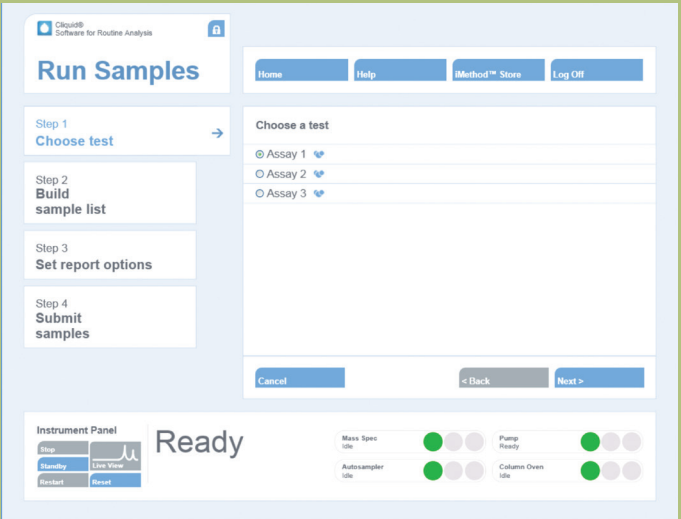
Cliquid®
Software for Routine Analysis

Run Samples

Home
Help
iMethod™ Store
Log Off

Step 1
Choose test

Step 2
Build sample list

Step 3
Set report options

Step 4
Submit samples

Choose a test

Assay 1
Assay 2
Assay 3

Cancel
< Back
Next >

Instrument Panel
Stop
Standby
Live View
Restart
Reset

Ready

Mass Spec
Idle

Autosampler
Idle

Pump
Ready

Column Oven
Idle